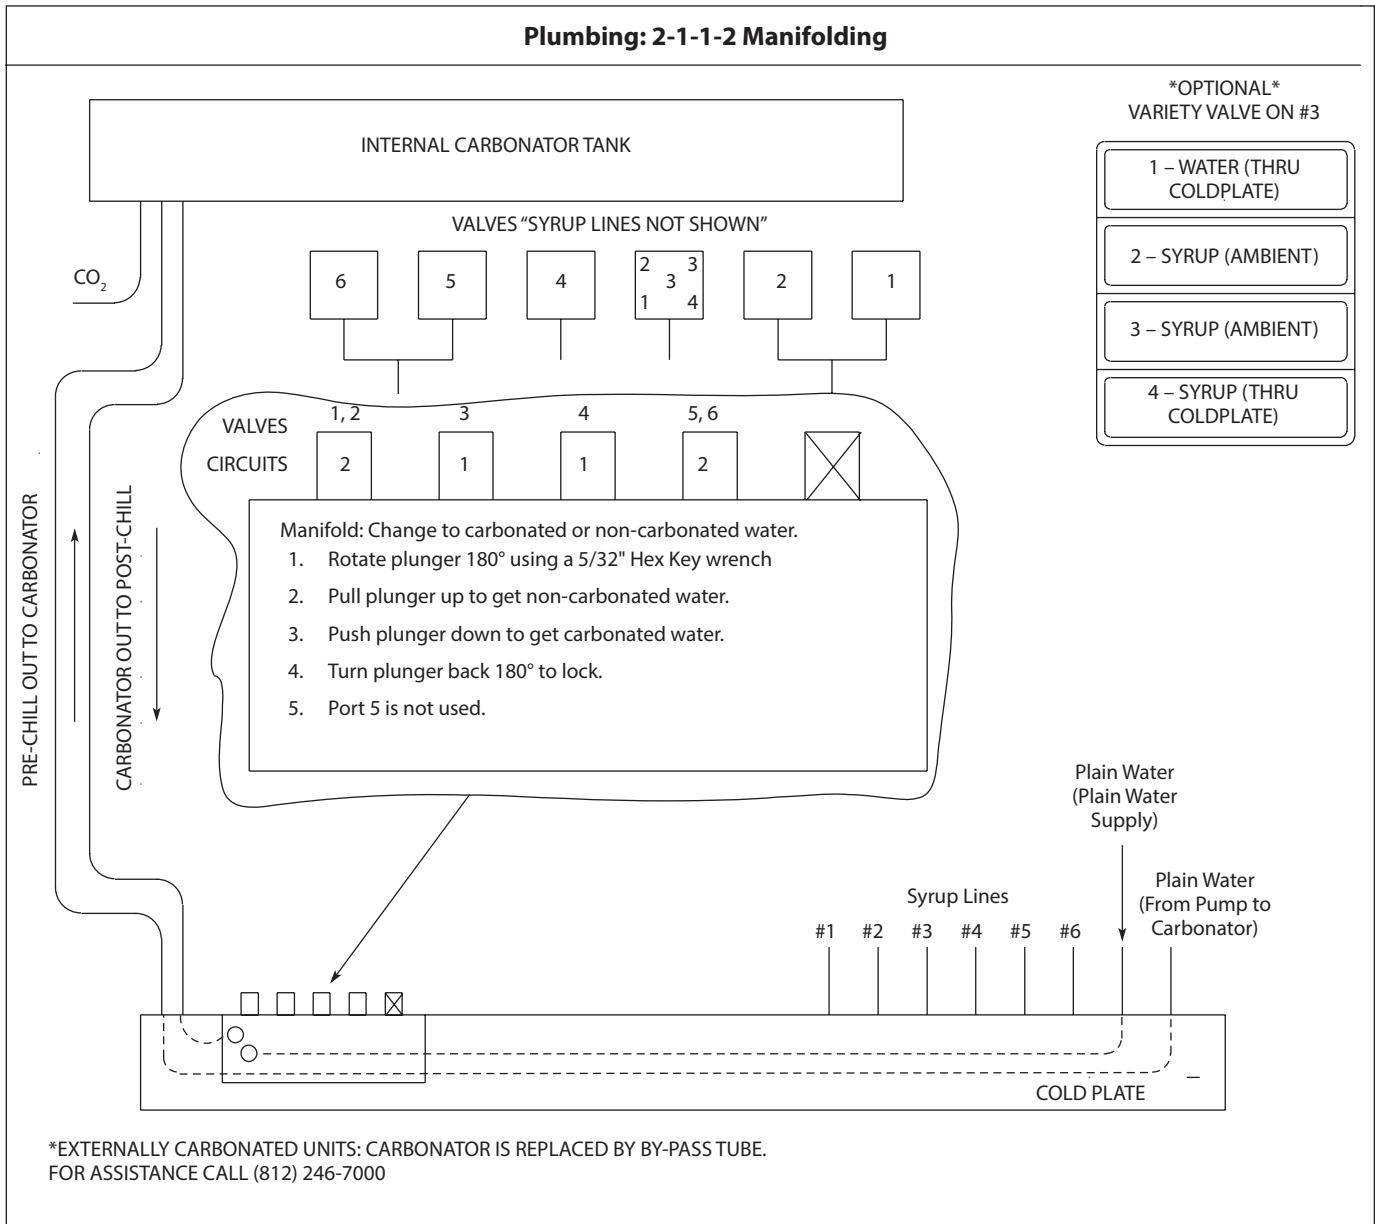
Plumbing: 2-1-1-2 Manifolding

INTERNAL CARBONATOR TANK

*OPTIONAL*
VARIETY VALVE ON #3

1 – WATER (THRU COLDPLATE)

2 – SYRUP (AMBIENT)

3 – SYRUP (AMBIENT)

4 – SYRUP (THRU COLDPLATE)

VALVES "SYRUP LINES NOT SHOWN"

6 5 4 2 3 3 1 4 2 1

$CO_2$

VALVES 1, 2 3 4 5, 6

CIRCUITS 2 1 1 2

Manifold: Change to carbonated or non-carbonated water.
1. Rotate plunger 180° using a 5/32" Hex Key wrench
2. Pull plunger up to get non-carbonated water.
3. Push plunger down to get carbonated water.
4. Turn plunger back 180° to lock.
5. Port 5 is not used.

PRE-CHILL OUT TO CARBONATOR

CARBONATOR OUT TO POST-CHILL

Plain Water
(Plain Water Supply)

Syrup Lines

Plain Water
(From Pump to Carbonator)

#1 #2 #3 #4 #5 #6

COLD PLATE

*EXTERNALLY CARBONATED UNITS: CARBONATOR IS REPLACED BY BY-PASS TUBE.
FOR ASSISTANCE CALL (812) 246-7000